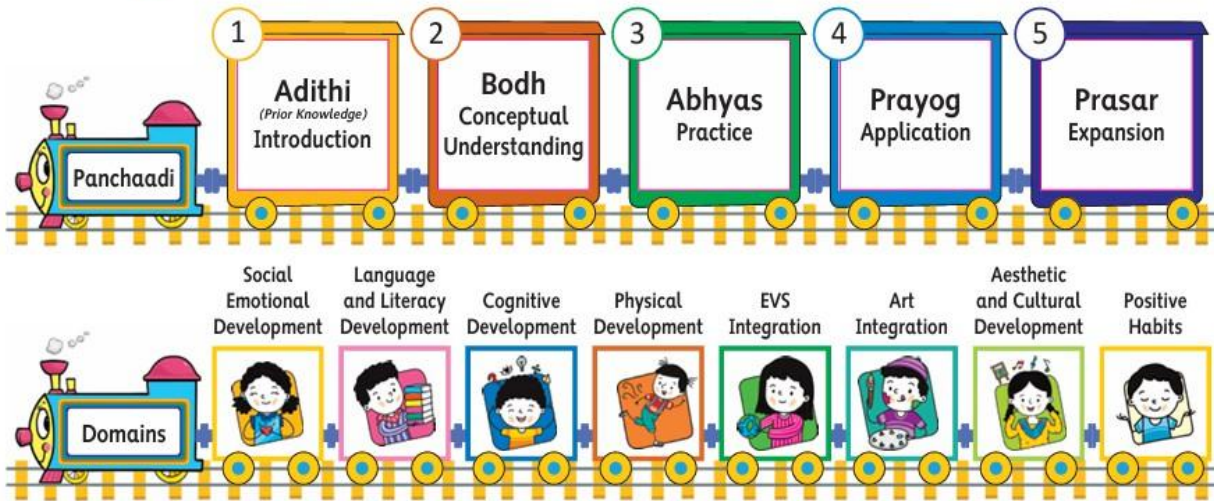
Panchaadi

1
Adithi
(Prior Knowledge)
Introduction

2
Bodh
Conceptual Understanding

3
Abhyas
Practice

4
Prayog
Application

5
Prasar
Expansion

Domains

Social Emotional Development

Language and Literacy Development

Cognitive Development

Physical Development

EVS Integration

Art Integration

Aesthetic and Cultural Development

Positive Habits